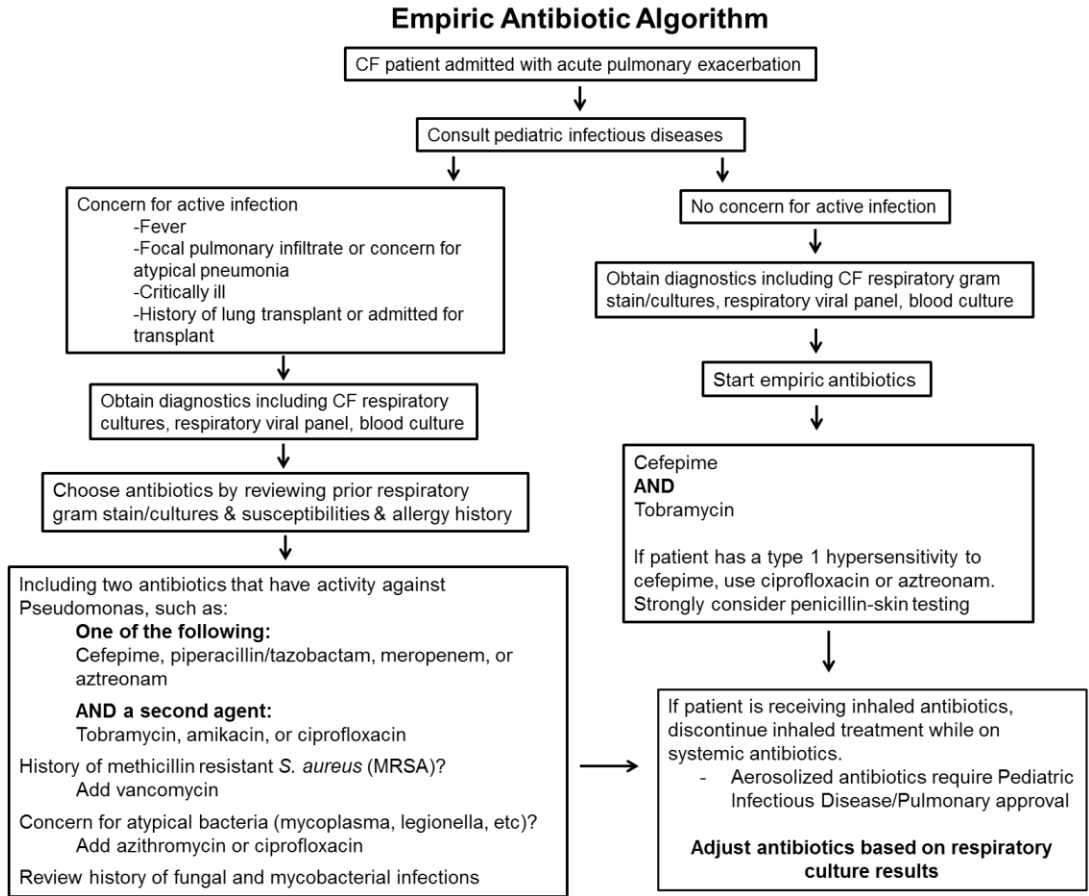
Empiric Antibiotic Algorithm

CF patient admitted with acute pulmonary exacerbation

Consult pediatric infectious diseases

Concern for active infection
-Fever
-Focal pulmonary infiltrate or concern for atypical pneumonia
-Critically ill
-History of lung transplant or admitted for transplant

Obtain diagnostics including CF respiratory cultures, respiratory viral panel, blood culture

Choose antibiotics by reviewing prior respiratory gram stain/cultures & susceptibilities & allergy history

Including two antibiotics that have activity against Pseudomonas, such as:
One of the following:
Cefepime, piperacillin/tazobactam, meropenem, or aztreonam
AND a second agent:
Tobramycin, amikacin, or ciprofloxacin
History of methicillin resistant S. aureus (MRSA)?
Add vancomycin
Concern for atypical bacteria (mycoplasma, legionella, etc)?
Add azithromycin or ciprofloxacin
Review history of fungal and mycobacterial infections

No concern for active infection

Obtain diagnostics including CF respiratory gram stain/cultures, respiratory viral panel, blood culture

Start empiric antibiotics

Cefepime
AND
Tobramycin

If patient has a type 1 hypersensitivity to cefepime, use ciprofloxacin or aztreonam. Strongly consider penicillin-skin testing

If patient is receiving inhaled antibiotics, discontinue inhaled treatment while on systemic antibiotics.
- Aerosolized antibiotics require Pediatric Infectious Disease/Pulmonary approval

Adjust antibiotics based on respiratory culture results